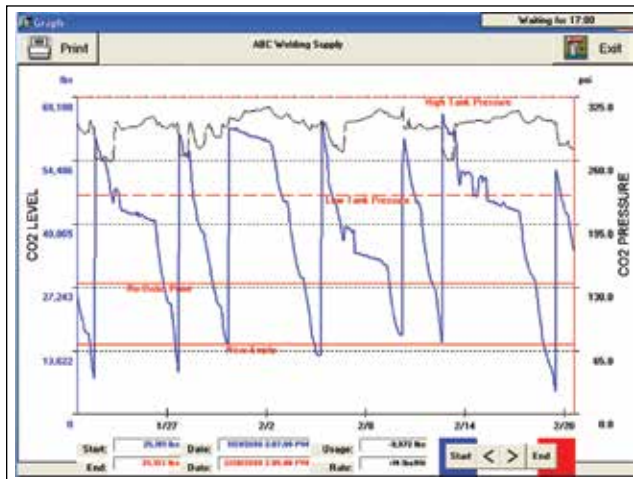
Graph

Waiting for 17:00

Print

ABC Welding Supply

Exit

lbs

psi

68,100

54,486

40,865

27,243

13,622

0

CO2 LEVEL

325.0

260.0

195.0

130.0

65.0

0.0

CO2 PRESSURE

High Tank Pressure

Low Tank Pressure

Re-Order Point

Near Empty

1/27

2/2

2/8

2/14

2/20

Start: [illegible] lbs

End: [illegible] lbs

Date: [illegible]

Date: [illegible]

Usage: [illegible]

Rate: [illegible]

Start

<

>

End